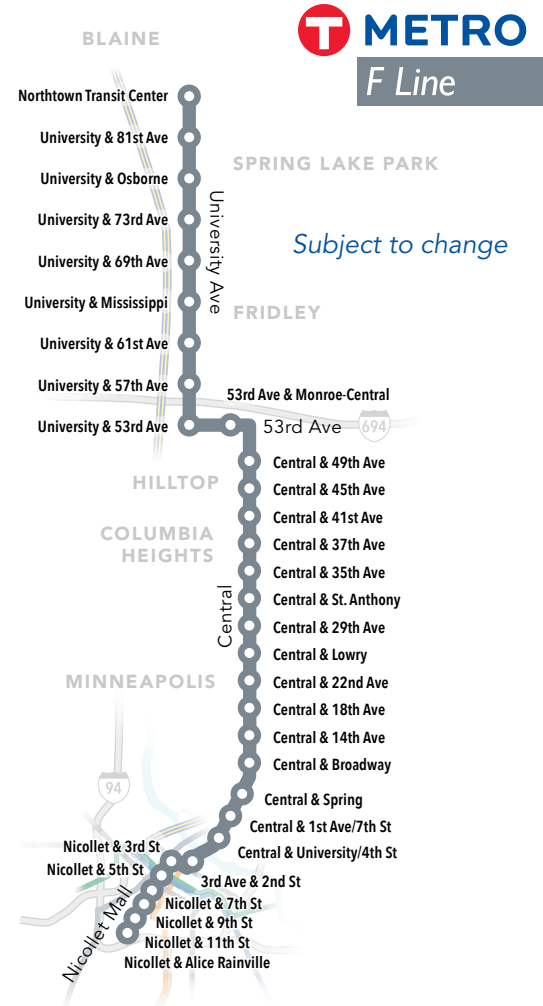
METRO
F Line

Subject to change

BLAINE
SPRING LAKE PARK
FRIDLEY
HILLTOP
COLUMBIA HEIGHTS
MINNEAPOLIS

Northtown Transit Center
University & 81st Ave
University & Osborne
University & 73rd Ave
University & 69th Ave
University & Mississippi
University & 61st Ave
University & 57th Ave
University & 53rd Ave
University Ave
53rd Ave & Monroe-Central
53rd Ave
694
Central & 49th Ave
Central & 45th Ave
Central & 41st Ave
Central & 37th Ave
Central & 35th Ave
Central & St. Anthony
Central & 29th Ave
Central & Lowry
Central & 22nd Ave
Central & 18th Ave
Central & 14th Ave
Central & Broadway
Central
94
Central & Spring
Central & 1st Ave/7th St
Central & University/4th St
Nicollet & 3rd St
Nicollet & 5th St
3rd Ave & 2nd St
Nicollet & 7th St
Nicollet & 9th St
Nicollet & 11th St
Nicollet & Alice Rainville
Nicollet Mall